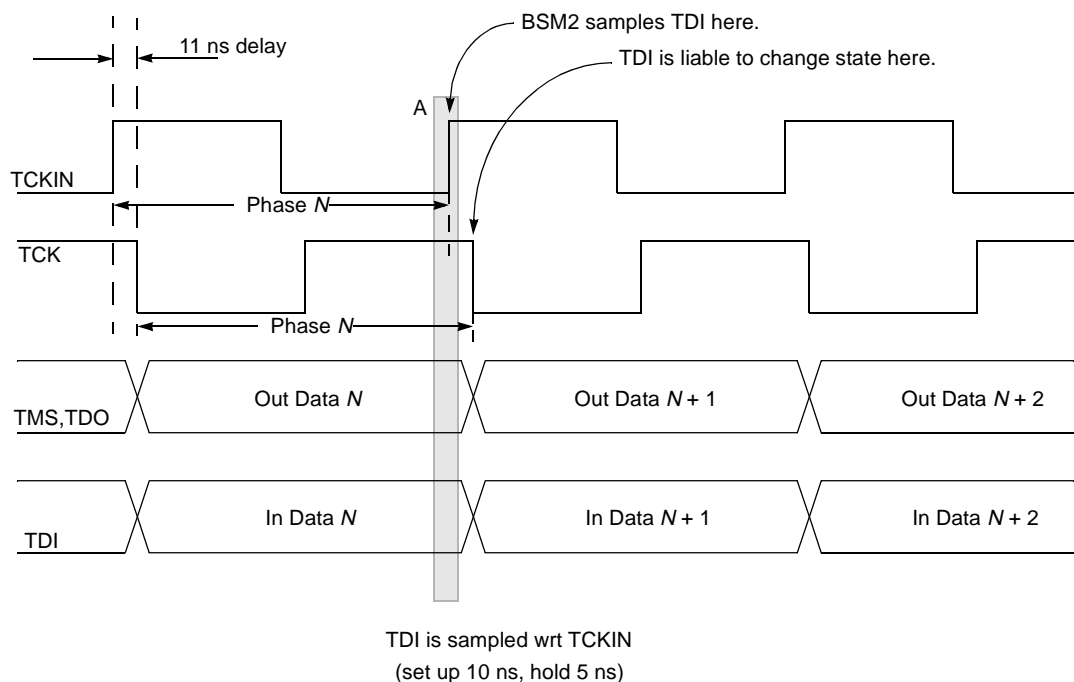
11 ns delay

BSM2 samples TDI here.

TDI is liable to change state here.

A

TCKIN

Phase $N$

TCK

Phase $N$

TMS,TDO

Out Data $N$

Out Data $N + 1$

Out Data $N + 2$

TDI

In Data $N$

In Data $N + 1$

In Data $N + 2$

TDI is sampled wrt TCKIN
(set up 10 ns, hold 5 ns)